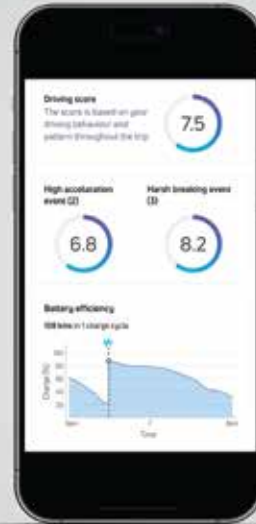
Driving score
The score is based on your driving behaviour and pattern throughout the trip

7.5

High acceleration event (2)

Harsh breaking event (3)

6.8

8.2

Battery efficiency
108 kms in 1 charge cycle

Charge (%)

100
80
60
40
20

Time

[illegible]
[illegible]
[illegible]